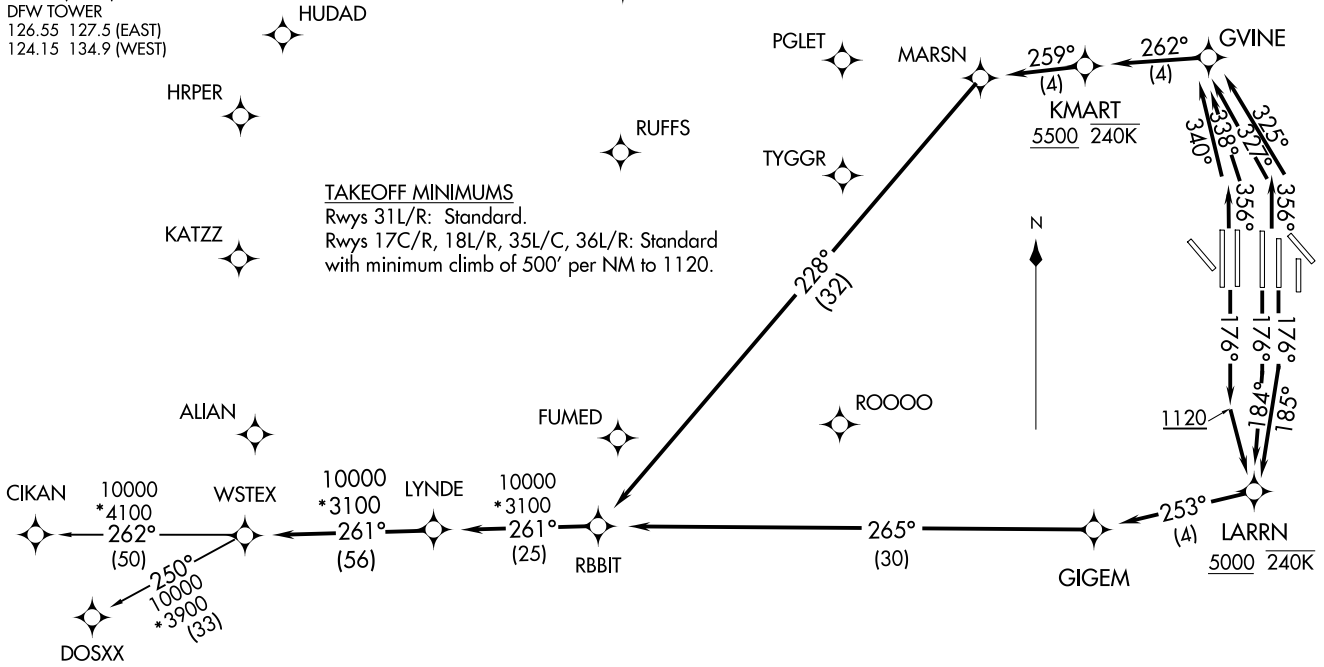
DFW TOWER
126.55 127.5 (EAST)
124.15 134.9 (WEST)

HUDAD

HRPER

KATZZ

ALIAN

PGLET

MARSN

259°
(4)

262°
(4)

GVINE

KMART
5500 240K

RUFFS

TYGGR

TAKEOFF MINIMUMS
Rwys 31L/R: Standard.
Rwys 17C/R, 18L/R, 35L/C, 36L/R: Standard with minimum climb of 500' per NM to 1120.

340°
338°
327°
325°

356°
356°

N

228°
(32)

176°
176°
176°

1120

184°
185°

FUMED

ROOOO

CIKAN

10000
*4100
262°
(50)

WSTEX

10000
*3100
261°
(56)

LYNDE

10000
*3100
261°
(25)

RBBIT

265°
(30)

GIGEM

253°
(4)

LARRN
5000 240K

250°
10000
*3900
(33)

DOSXX